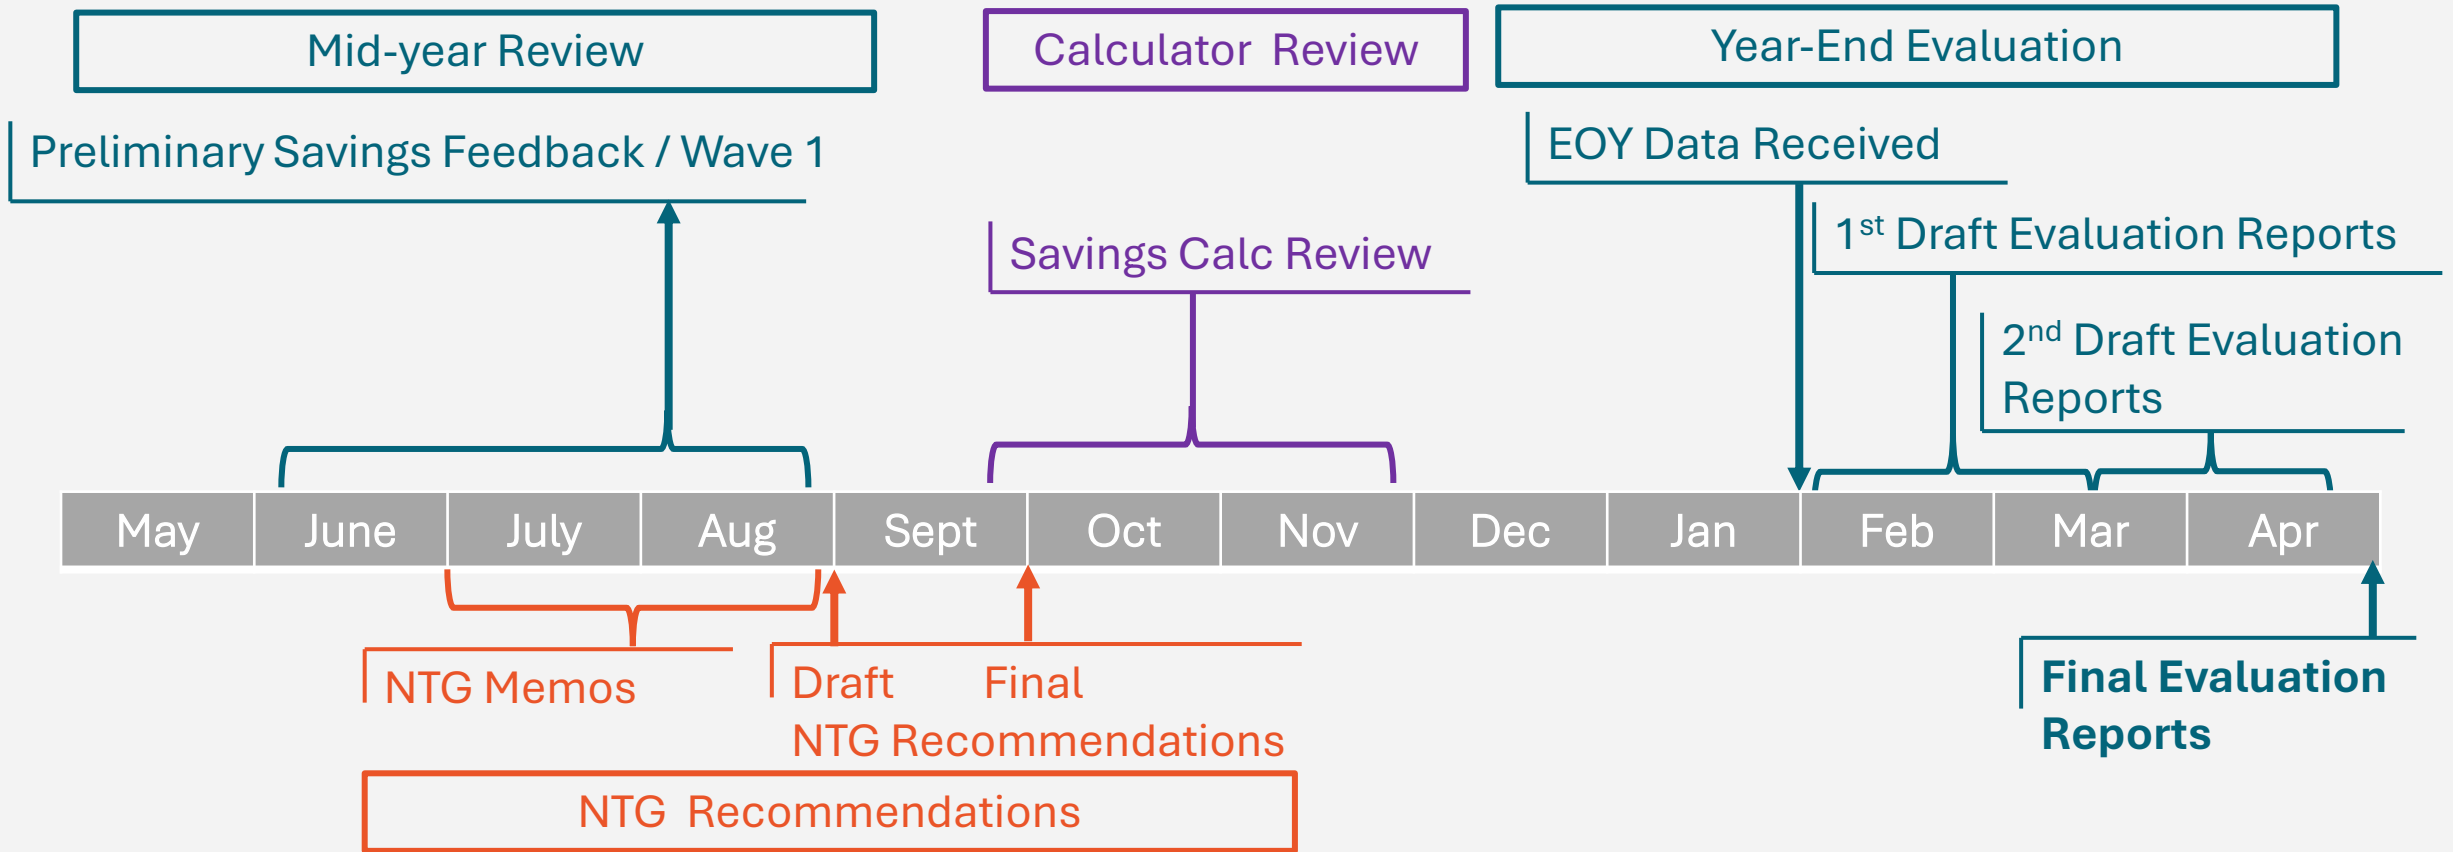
Mid-year Review

Calculator Review

Year-End Evaluation

Preliminary Savings Feedback / Wave 1

EOY Data Received

$1^{st}$ Draft Evaluation Reports

Savings Calc Review

$2^{nd}$ Draft Evaluation Reports

| May | June | July | Aug | Sept | Oct | Nov | Dec | Jan | Feb | Mar | Apr |
|---|---|---|---|---|---|---|---|---|---|---|---|

NTG Memos

Draft Final NTG Recommendations

Final Evaluation Reports

NTG Recommendations